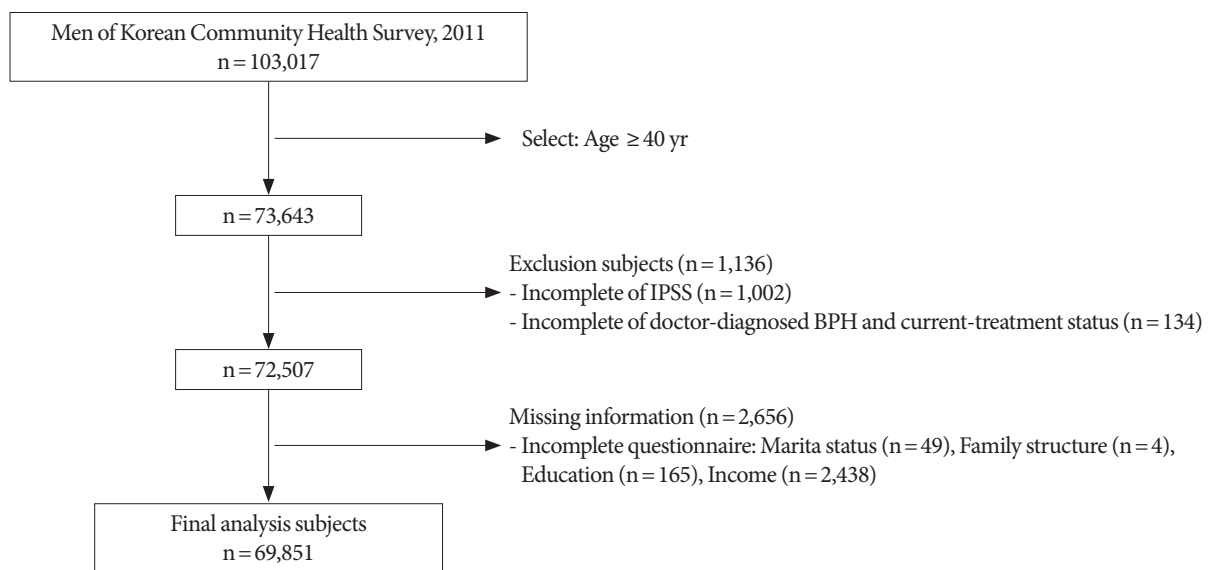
Men of Korean Community Health Survey, 2011
n = 103,017

Select: Age ≥ 40 yr

n = 73,643

Exclusion subjects (n = 1,136)
- Incomplete of IPSS (n = 1,002)
- Incomplete of doctor-diagnosed BPH and current-treatment status (n = 134)

n = 72,507

Missing information (n = 2,656)
- Incomplete questionnaire: Marita status (n = 49), Family structure (n = 4), Education (n = 165), Income (n = 2,438)

Final analysis subjects
n = 69,851